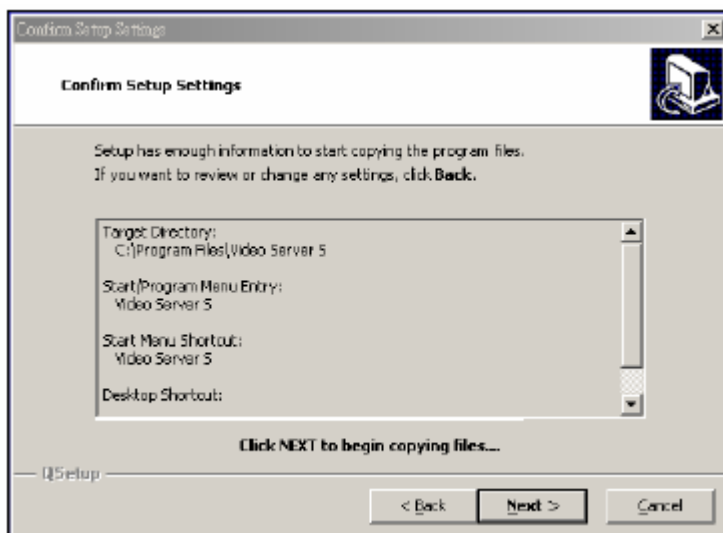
Confirm Setup Settings

Confirm Setup Settings

Setup has enough information to start copying the program files. If you want to review or change any settings, click **Back.**

Target Directory:
C:\Program Files\Video Server 5

Start/Program Menu Entry:
Video Server 5

Start Menu Shortcut:
Video Server 5

Desktop Shortcut:

Click NEXT to begin copying files....

QSetup

< Back
Next >
Cancel